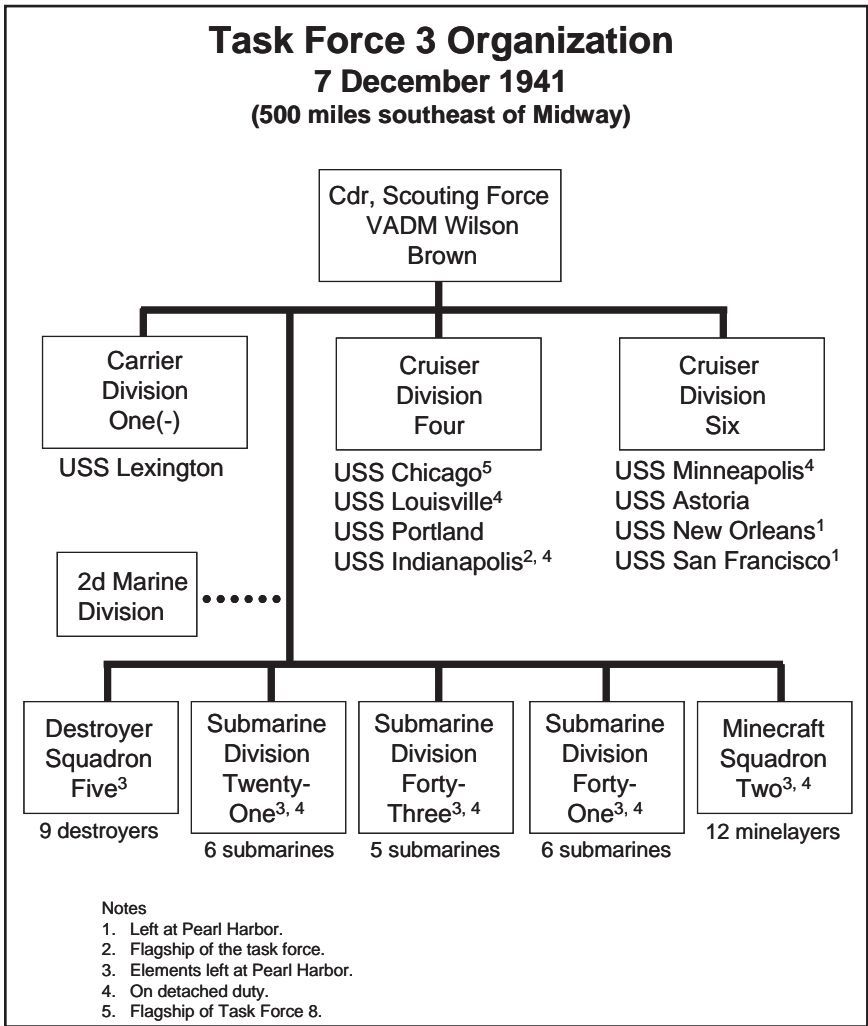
Task Force 3 Organization
7 December 1941
(500 miles southeast of Midway)

Cdr, Scouting Force VADM Wilson Brown

Carrier Division One(-)
USS Lexington

Cruiser Division Four
USS Chicago$^{5}$
USS Louisville$^{4}$
USS Portland
USS Indianapolis$^{2, 4}$

Cruiser Division Six
USS Minneapolis$^{4}$
USS Astoria
USS New Orleans$^{1}$
USS San Francisco$^{1}$

2d Marine Division

Destroyer Squadron Five$^{3}$
9 destroyers

Submarine Division Twenty-One$^{3, 4}$
6 submarines

Submarine Division Forty-Three$^{3, 4}$
5 submarines

Submarine Division Forty-One$^{3, 4}$
6 submarines

Minecraft Squadron Two$^{3, 4}$
12 minelayers

Notes
1. Left at Pearl Harbor.
2. Flagship of the task force.
3. Elements left at Pearl Harbor.
4. On detached duty.
5. Flagship of Task Force 8.